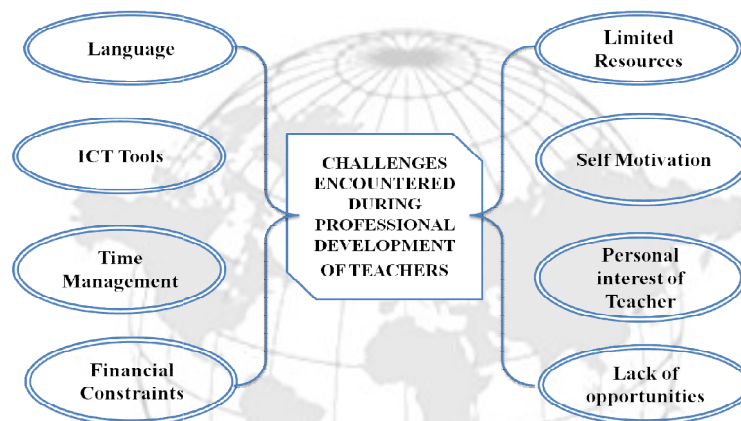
Language

ICT Tools

Time Management

Financial Constraints

CHALLENGES ENCOUNTERED DURING PROFESSIONAL DEVELOPMENT OF TEACHERS

Limited Resources

Self Motivation

Personal interest of Teacher

Lack of opportunities